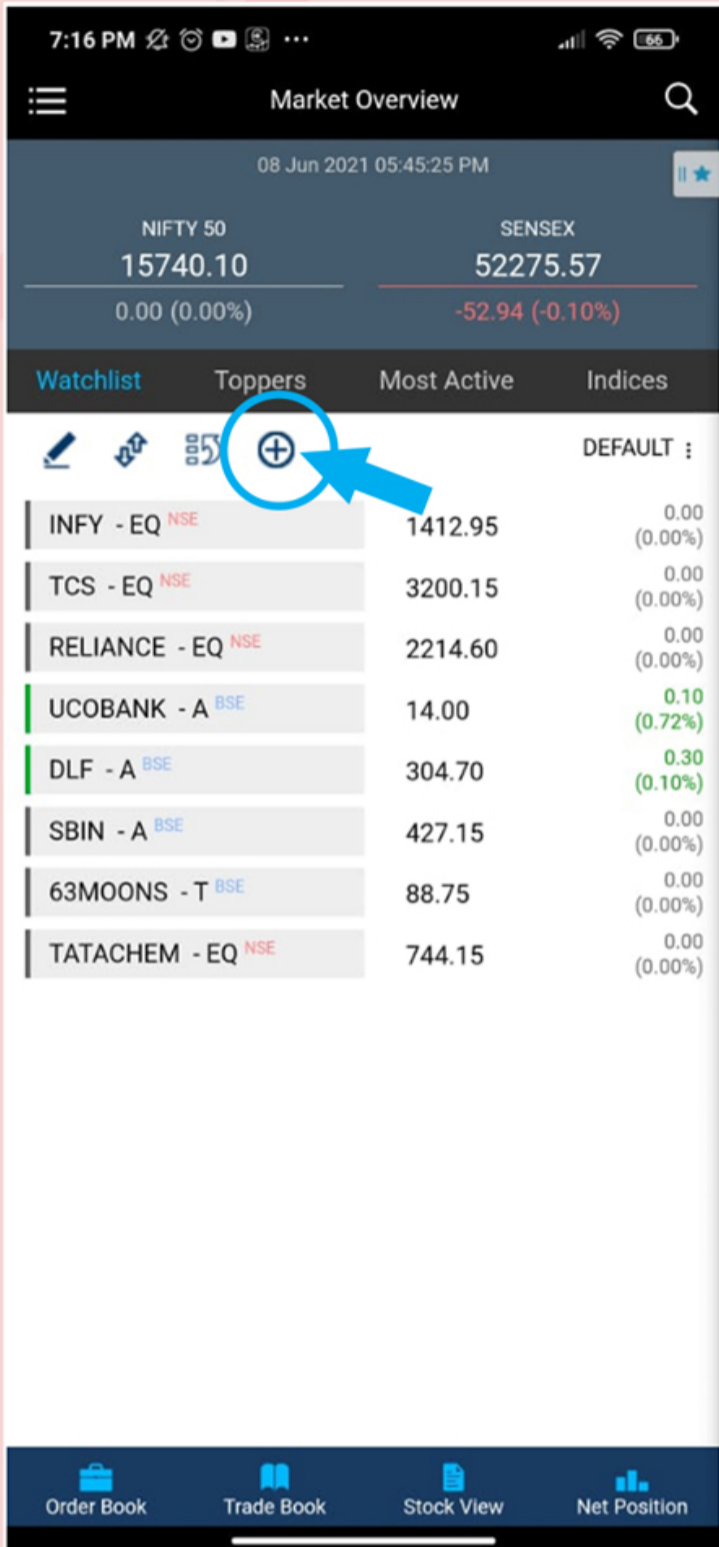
7:16 PM ··· 66

Market Overview

08 Jun 2021 05:45:25 PM

NIFTY 50
15740.10
0.00 (0.00%)

SENSEX
52275.57
-52.94 (-0.10%)

Watchlist Toppers Most Active Indices

DEFAULT

| | | |
|---|---|---|
| INFY - EQ NSE | 1412.95 | 0.00 (0.00%) |
| TCS - EQ NSE | 3200.15 | 0.00 (0.00%) |
| RELIANCE - EQ NSE | 2214.60 | 0.00 (0.00%) |
| UCOBANK - A BSE | 14.00 | 0.10 (0.72%) |
| DLF - A BSE | 304.70 | 0.30 (0.10%) |
| SBIN - A BSE | 427.15 | 0.00 (0.00%) |
| 63MOONS - T BSE | 88.75 | 0.00 (0.00%) |
| TATACHEM - EQ NSE | 744.15 | 0.00 (0.00%) |

Order Book Trade Book Stock View Net Position